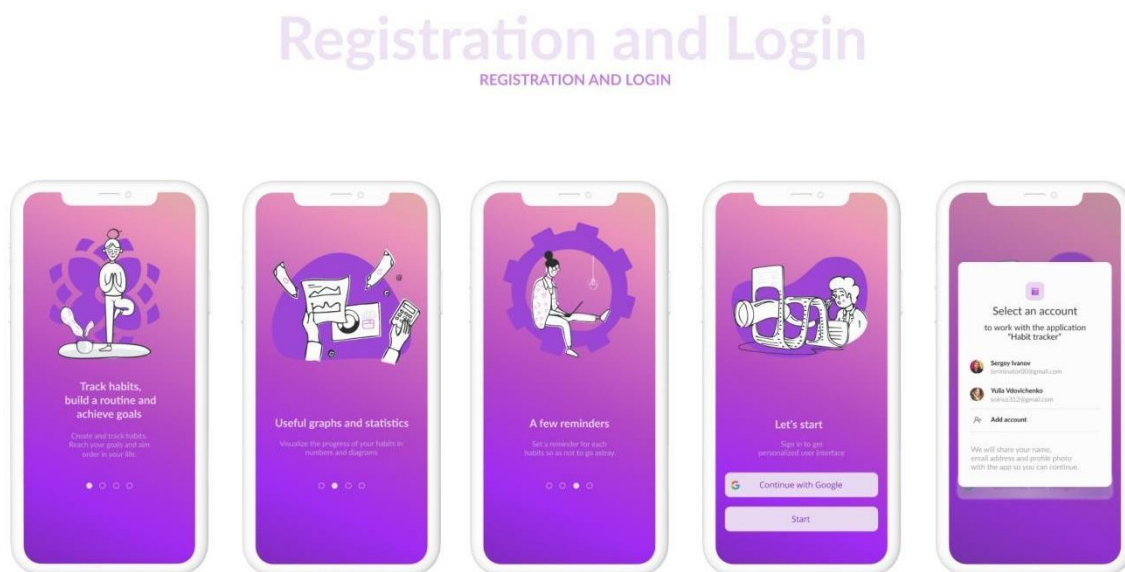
Registration and Login
REGISTRATION AND LOGIN

Track habits, build a routine and achieve goals

Create and track habits. Reach your goals and aim order in your life.

Useful graphs and statistics

Visualize the progress of your habits in numbers and diagrams

A few reminders

Set a reminder for each habits so as not to go astray.

Let's start

Sign in to get personalized user interface

Continue with Google

Start

Select an account

to work with the application "Habit tracker"

Sergey Ivanov
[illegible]@gmail.com

Yulia Vdovichenko
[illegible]@gmail.com

Add account

We will share your name, email address and profile photo with the app so you can continue.